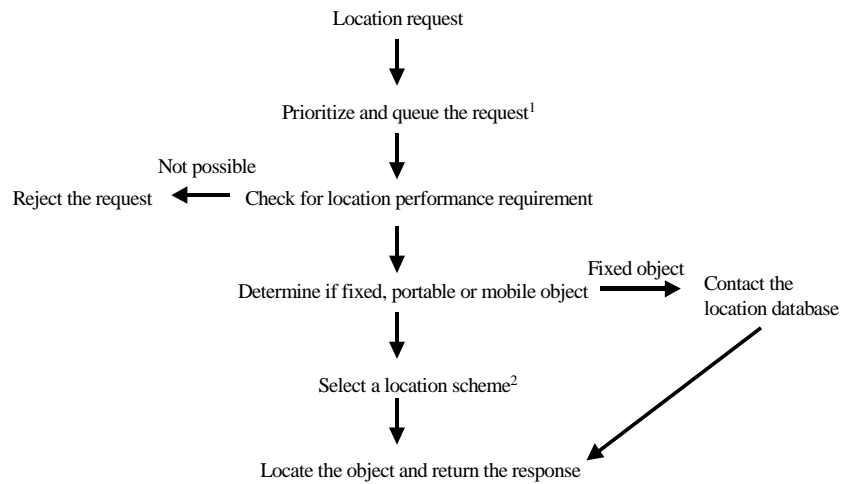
Location request

Prioritize and queue the request$^1$

Not possible

Reject the request

Check for location performance requirement

Determine if fixed, portable or mobile object

Fixed object

Contact the location database

Select a location scheme$^2$

Locate the object and return the response